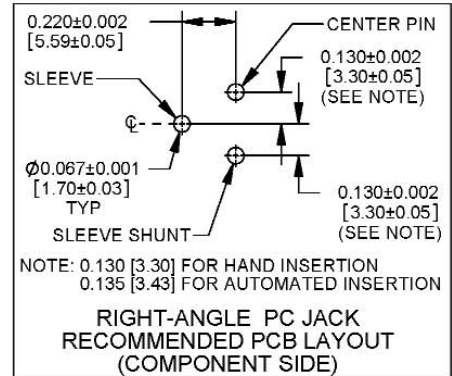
0.220±0.002
[5.59±0.05]

CENTER PIN

0.130±0.002
[3.30±0.05]
(SEE NOTE)

SLEEVE

℄

Ø0.067±0.001
[1.70±0.03]
TYP

0.130±0.002
[3.30±0.05]
(SEE NOTE)

SLEEVE SHUNT

NOTE: 0.130 [3.30] FOR HAND INSERTION
0.135 [3.43] FOR AUTOMATED INSERTION

RIGHT-ANGLE PC JACK
RECOMMENDED PCB LAYOUT
(COMPONENT SIDE)